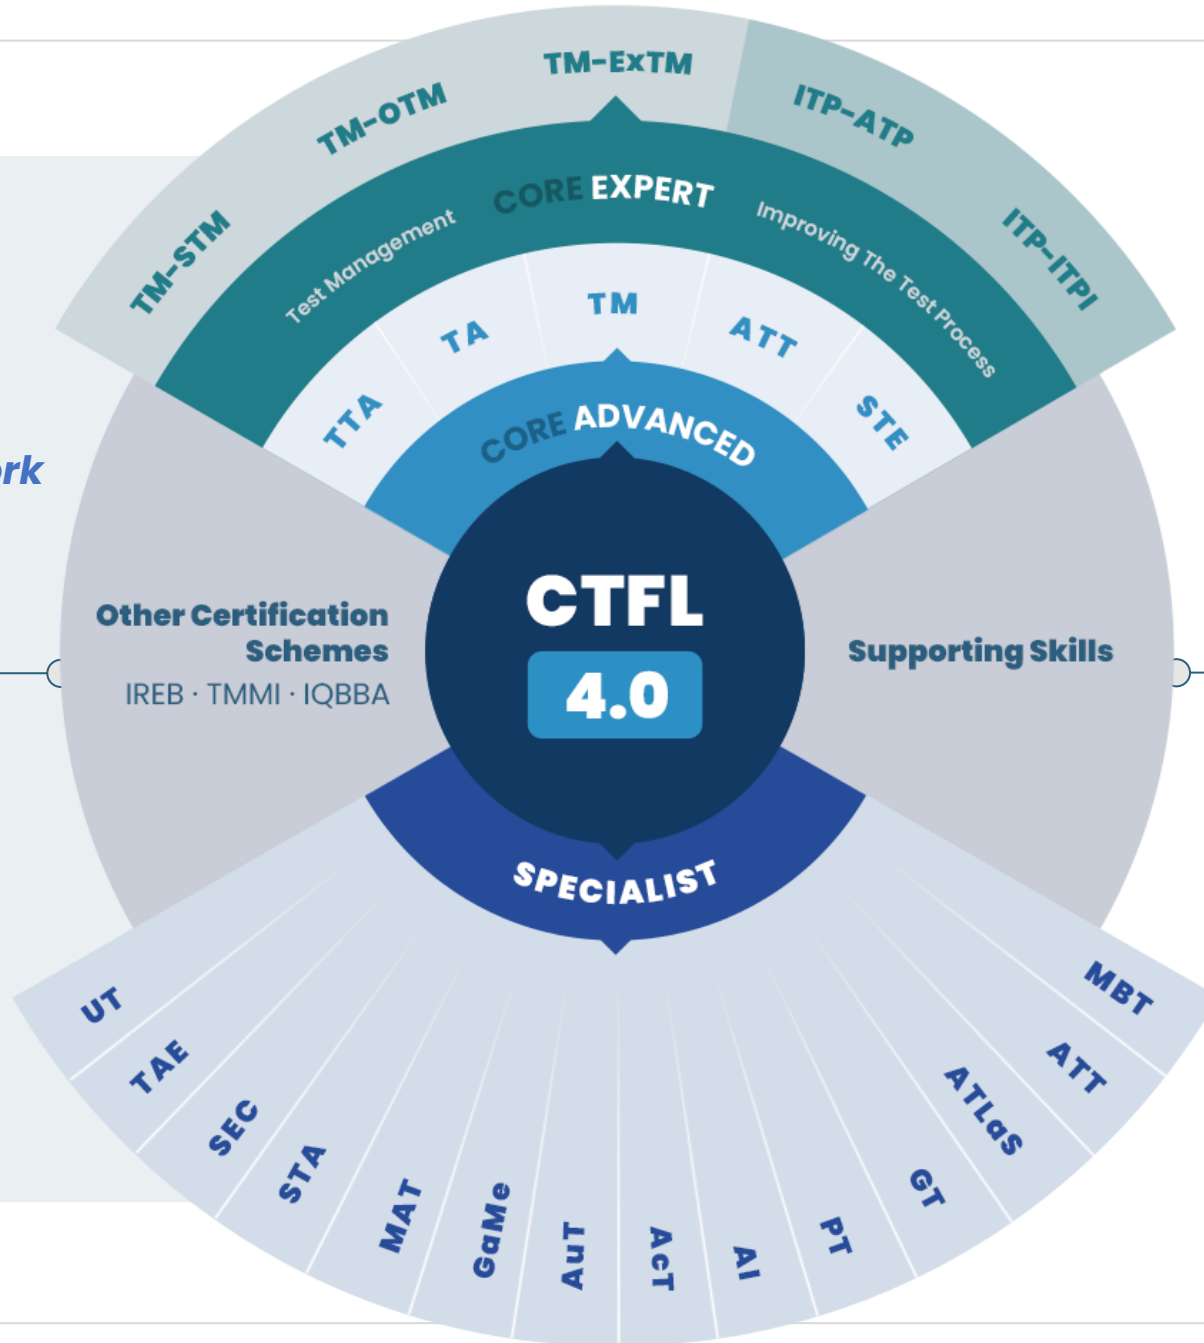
rk

TM-STM
TM-OTM
TM-ExTM
ITP-ATP
ITP-ITPI

Test Management
CORE EXPERT
Improving The Test Process

TTA
TA
TM
ATT
STE

CORE ADVANCED

Other Certification Schemes
IREB · TMMI · IQBBA

CTFL
4.0

Supporting Skills

SPECIALIST

UT
TAE
SEC
STA
MAT
GaMe
AuT
AcT
AI
PT
GT
ATLaS
ATT
MBT